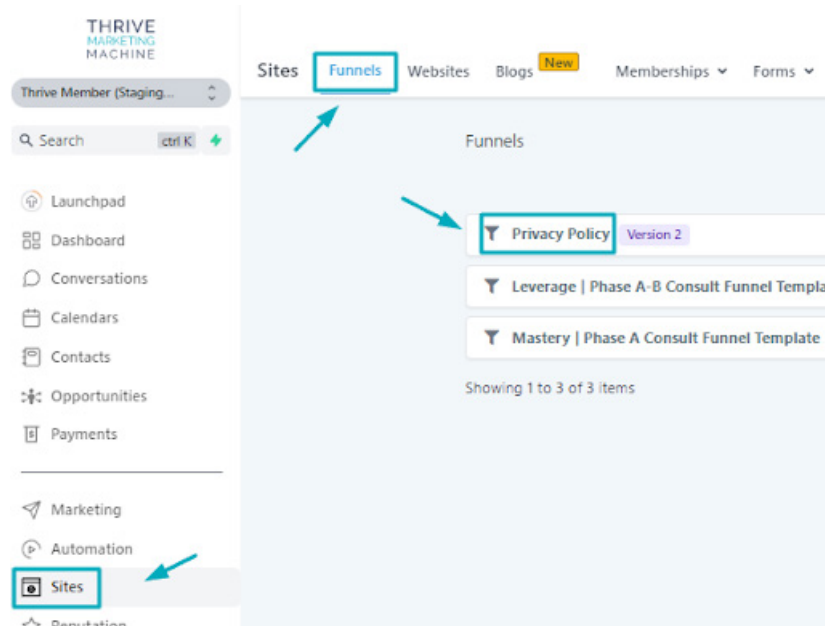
THRIVE
MARKETING
MACHINE

Thrive Member (Staging...

Search ctrl K

Launchpad
Dashboard
Conversations
Calendars
Contacts
Opportunities
Payments

Marketing
Automation
Sites
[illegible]

Sites Funnels Websites Blogs New Memberships Forms

Funnels

Privacy Policy Version 2
Leverage | Phase A-B Consult Funnel Templa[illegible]
Mastery | Phase A Consult Funnel Template

Showing 1 to 3 of 3 items